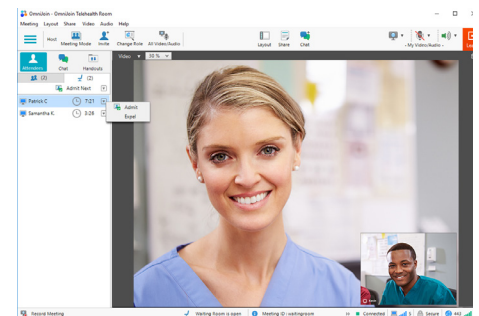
OmniJoin - OmniJoin Telehealth Room

Meeting Layout Share Video Audio Help

Host Meeting Mode Invite Change Role All Video/Audio

Layout Share Chat

- My Video/Audio -

Attendees Chat Handouts

(2) (2)

Admit Next

Patrick C 7:21

Samantha K 3:28

Admit

Expel

Video 50 %

Record Meeting

Waiting Room is open

Meeting ID: waitingroom

Connected 5 Secure 442